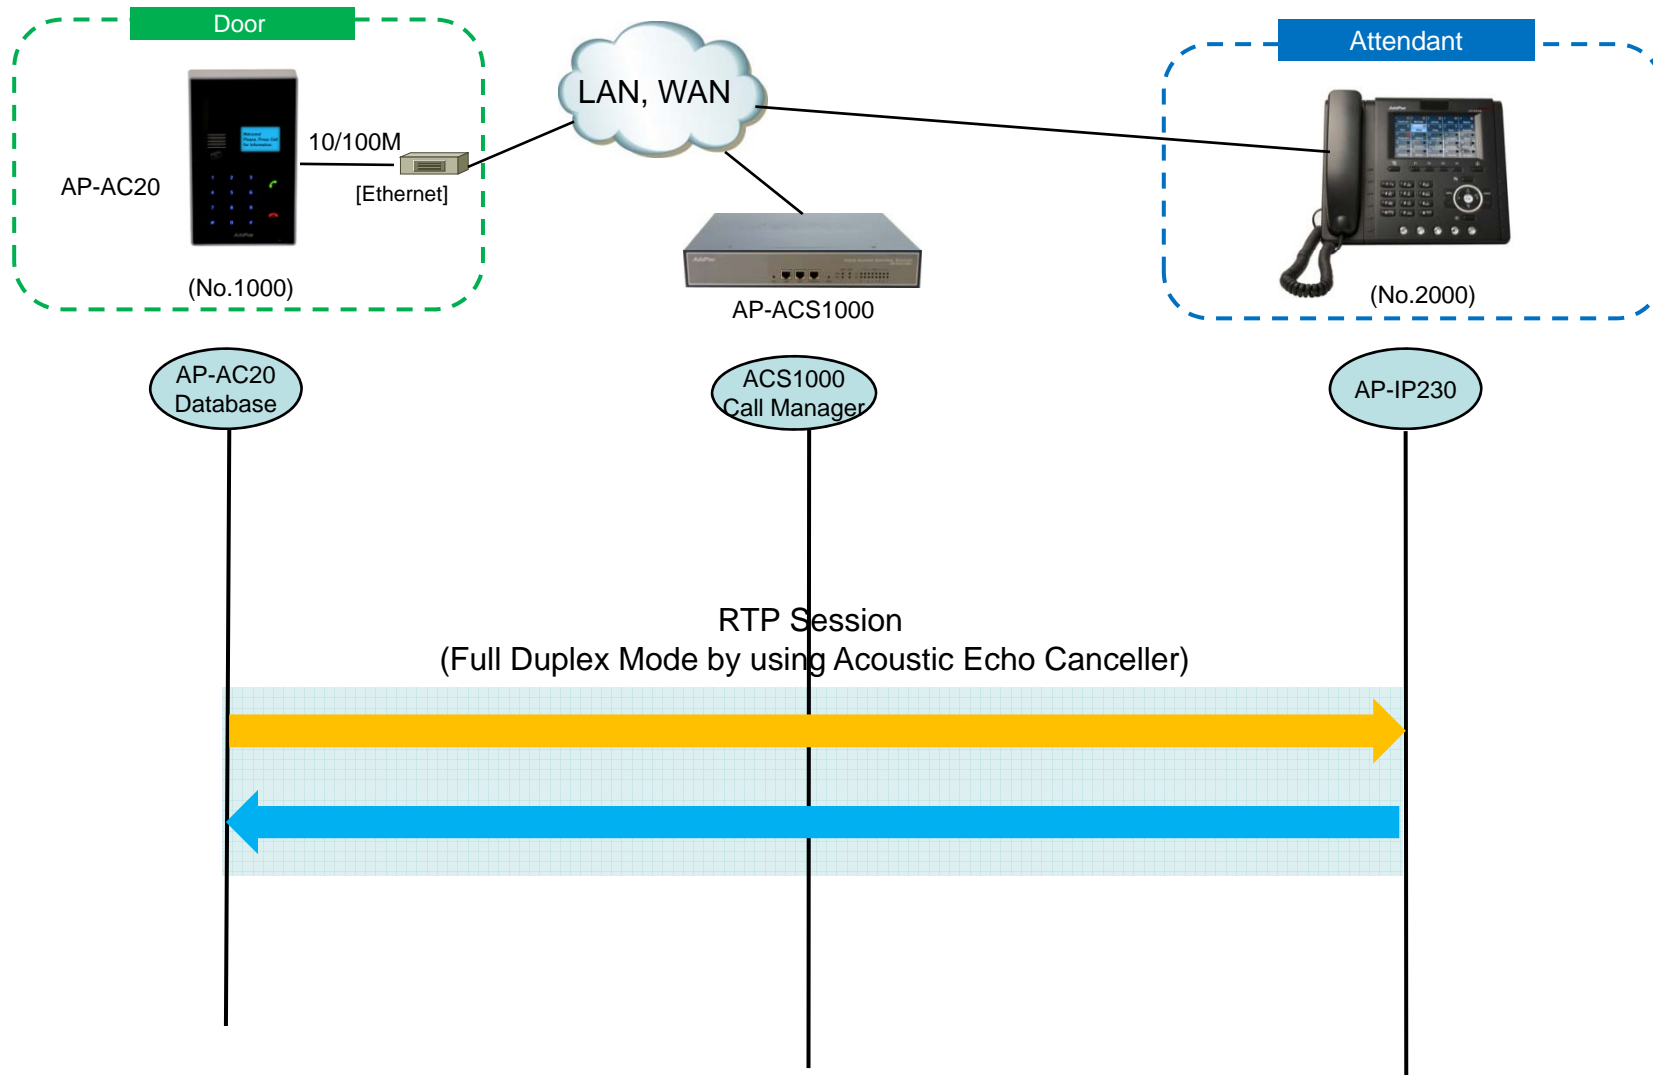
Door

LAN, WAN

Attendant

AP-AC20

10/100M

[Ethernet]

(No.1000)

AP-ACS1000

(No.2000)

AP-AC20
Database

ACS1000
Call Manager

AP-IP230

RTP Session
(Full Duplex Mode by using Acoustic Echo Canceller)